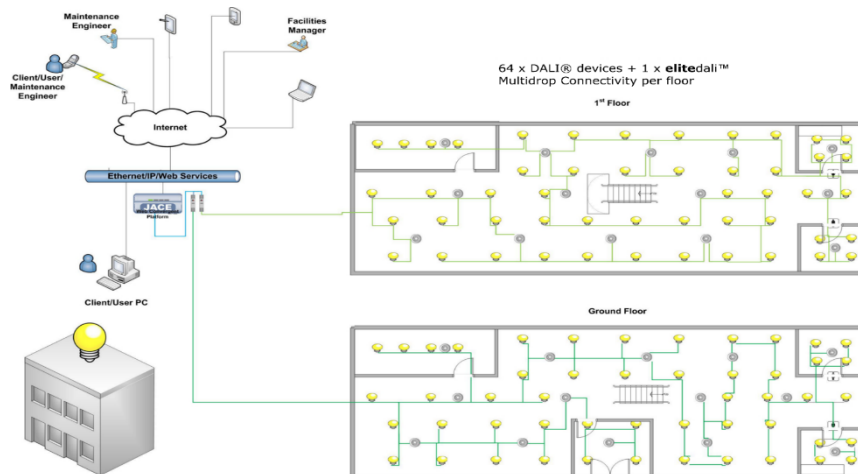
Maintenance Engineer

Facilities Manager

Client/User/ Maintenance Engineer

Internet

Ethernet/IP/Web Services

JACE

Platform

Client/User PC

64 x DALI® devices + 1 x **elite**dali™
Multidrop Connectivity per floor

1st Floor

Ground Floor